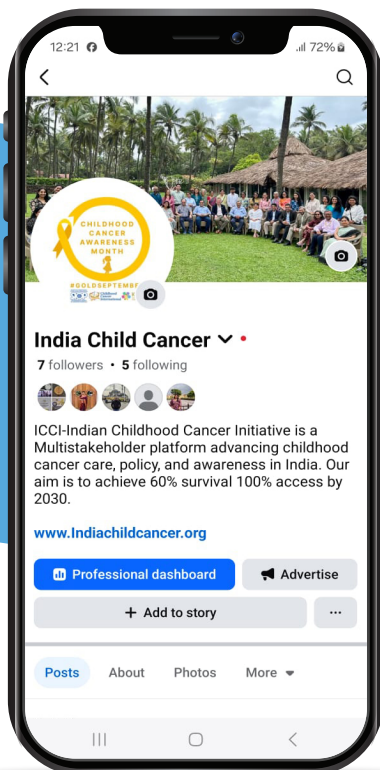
12:21 72%

CHILDHOOD CANCER AWARENESS MONTH

#GOLDSEPTEMB

India Child Cancer

7 followers • 5 following

ICCI-Indian Childhood Cancer Initiative is a Multistakeholder platform advancing childhood cancer care, policy, and awareness in India. Our aim is to achieve 60% survival 100% access by 2030.

www.Indiachildcancer.org

Professional dashboard

Advertise

+ Add to story

···

Posts

About

Photos

More